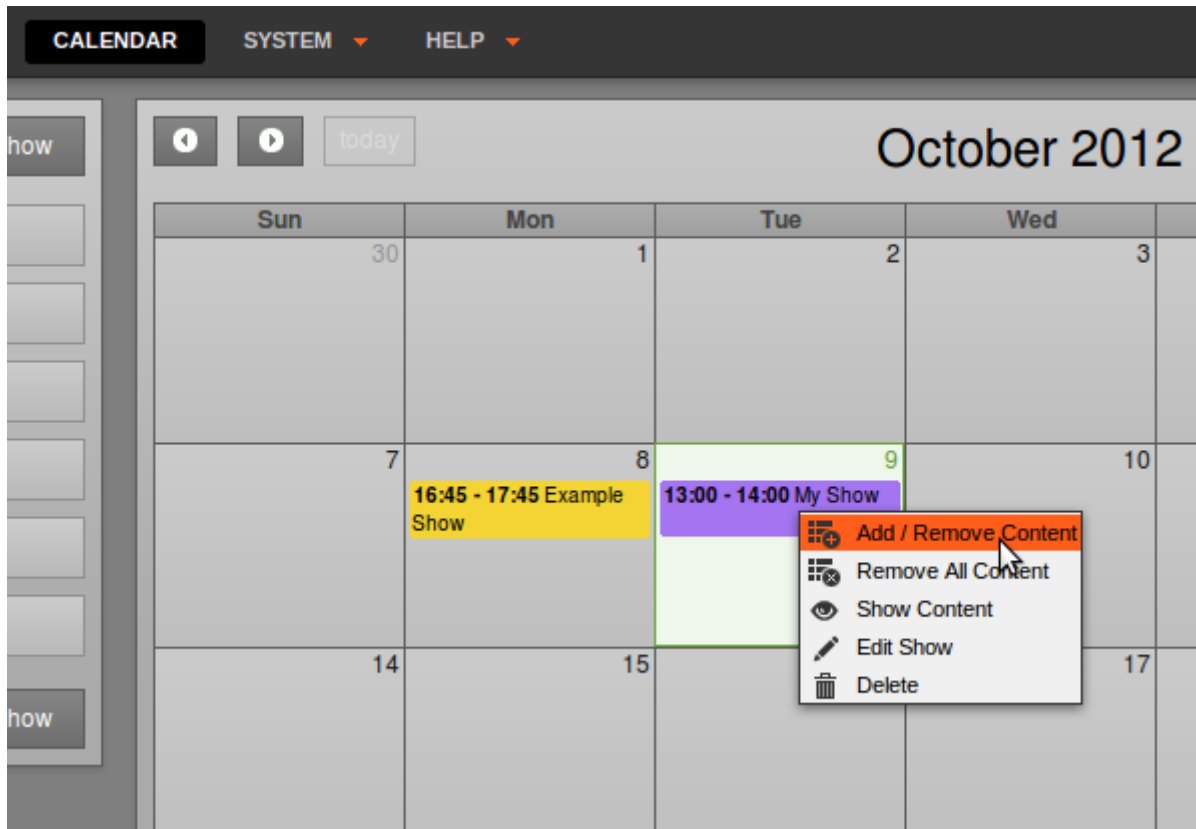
CALENDAR SYSTEM HELP

how

how

today

October 2012

| Sun | Mon | Tue | Wed |
|---|---|---|---|
| 30 | 1 | 2 | 3 |
| 7 | 8 **16:45 - 17:45** Example Show | 9 **13:00 - 14:00** My Show | 10 |
| 14 | 15 | | 17 |

Add / Remove Content
Remove All Content
Show Content
Edit Show
Delete